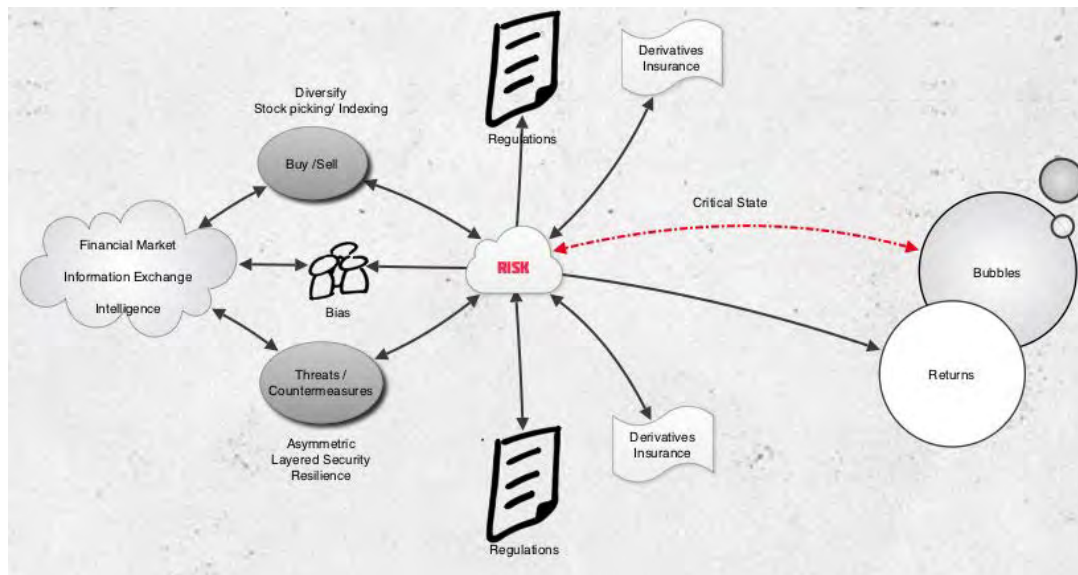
Diversify
Stock picking/ Indexing

Buy /Sell

Regulations

Derivatives
Insurance

Critical State

Financial Market
Information Exchange
Intelligence

Bias

RISK

Bubbles

Returns

Threats /
Countermeasures

Asymmetric
Layered Security
Resilience

Derivatives
Insurance

Regulations